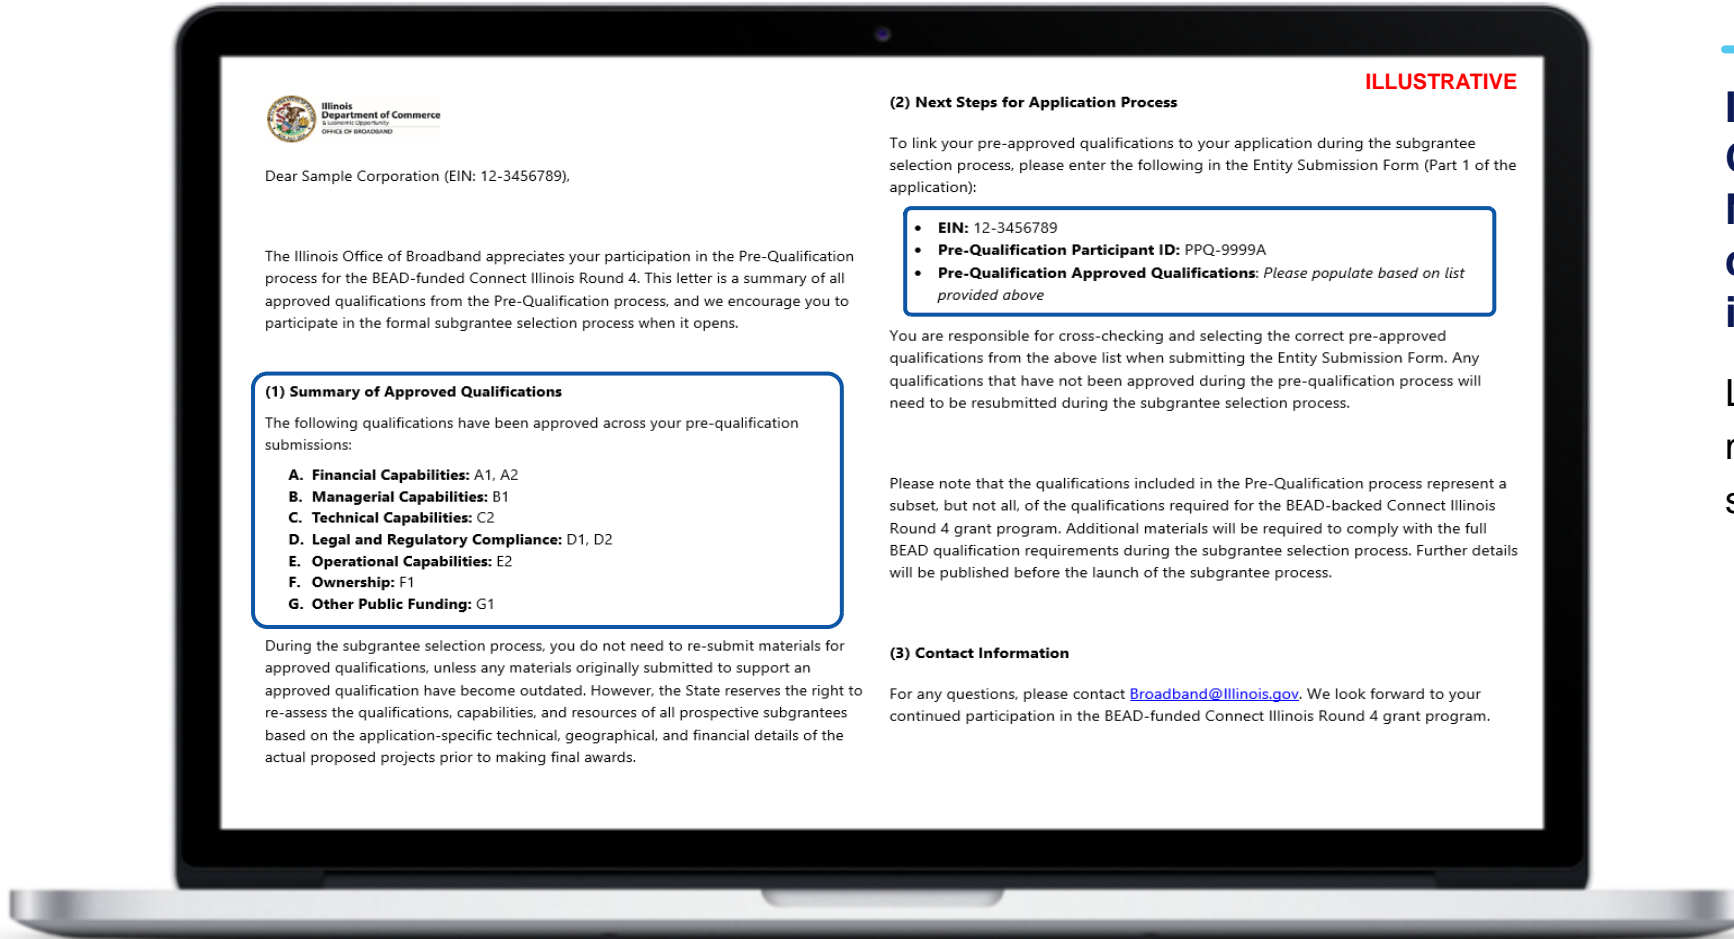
Illinois Department of Commerce & Economic Opportunity OFFICE OF BROADBAND

Dear Sample Corporation (EIN: 12-3456789),

The Illinois Office of Broadband appreciates your participation in the Pre-Qualification process for the BEAD-funded Connect Illinois Round 4. This letter is a summary of all approved qualifications from the Pre-Qualification process, and we encourage you to participate in the formal subgrantee selection process when it opens.

**(1) Summary of Approved Qualifications**

The following qualifications have been approved across your pre-qualification submissions:

A. **Financial Capabilities:** A1, A2
B. **Managerial Capabilities:** B1
C. **Technical Capabilities:** C2
D. **Legal and Regulatory Compliance:** D1, D2
E. **Operational Capabilities:** E2
F. **Ownership:** F1
G. **Other Public Funding:** G1

During the subgrantee selection process, you do not need to re-submit materials for approved qualifications, unless any materials originally submitted to support an approved qualification have become outdated. However, the State reserves the right to re-assess the qualifications, capabilities, and resources of all prospective subgrantees based on the application-specific technical, geographical, and financial details of the actual proposed projects prior to making final awards.

ILLUSTRATIVE

**(2) Next Steps for Application Process**

To link your pre-approved qualifications to your application during the subgrantee selection process, please enter the following in the Entity Submission Form (Part 1 of the application):

- **EIN:** 12-3456789
- **Pre-Qualification Participant ID:** PPQ-9999A
- **Pre-Qualification Approved Qualifications**: *Please populate based on list provided above*

You are responsible for cross-checking and selecting the correct pre-approved qualifications from the above list when submitting the Entity Submission Form. Any qualifications that have not been approved during the pre-qualification process will need to be resubmitted during the subgrantee selection process.

Please note that the qualifications included in the Pre-Qualification process represent a subset, but not all, of the qualifications required for the BEAD-backed Connect Illinois Round 4 grant program. Additional materials will be required to comply with the full BEAD qualification requirements during the subgrantee selection process. Further details will be published before the launch of the subgrantee process.

**(3) Contact Information**

For any questions, please contact Broadband@Illinois.gov. We look forward to your continued participation in the BEAD-funded Connect Illinois Round 4 grant program.